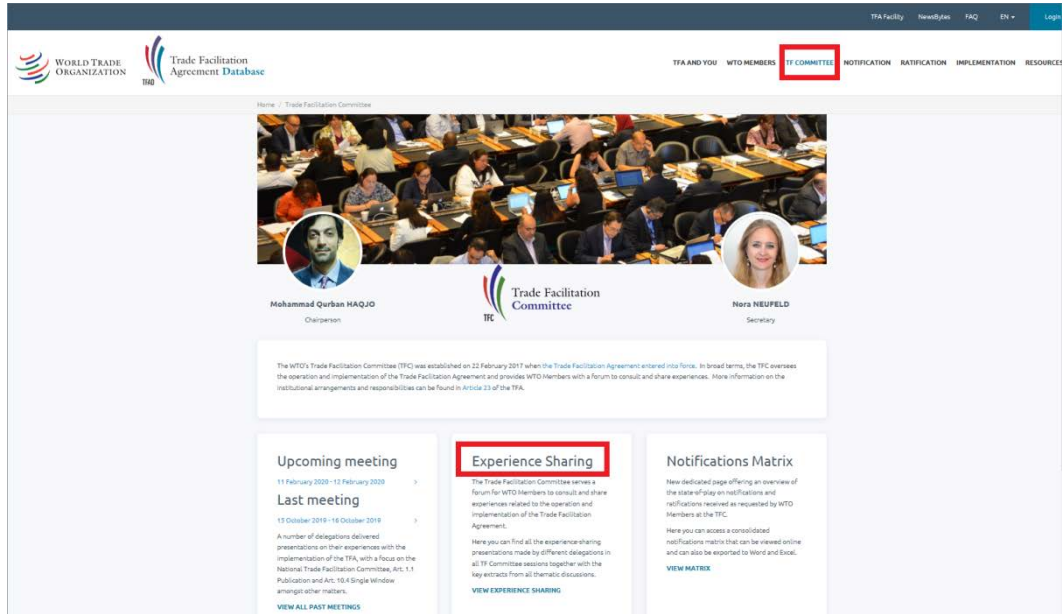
TFA Facility NewsBytes FAQ EN Login

WORLD TRADE ORGANIZATION

TFAD Trade Facilitation Agreement Database

TFA AND YOU WTO MEMBERS TF COMMITTEE NOTIFICATION RATIFICATION IMPLEMENTATION RESOURCES

Home / Trade Facilitation Committee

Mohammad Qurban HAQJO
Chairperson

TFC Trade Facilitation Committee

Nora NEUFELD
Secretary

The WTO's Trade Facilitation Committee (TFC) was established on 22 February 2017 when the Trade Facilitation Agreement entered into force. In broad terms, the TFC oversees the operation and implementation of the Trade Facilitation Agreement and provides WTO Members with a forum to consult and share experiences. More information on the institutional arrangements and responsibilities can be found in Article 23 of the TFA.

Upcoming meeting

11 February 2020 - 12 February 2020 ›

Last meeting

15 October 2019 - 16 October 2019 ›

A number of delegations delivered presentations on their experiences with the implementation of the TFA, with a focus on the National Trade Facilitation Committee, Art. 1.1 Publication and Art. 10.4 Single Window amongst other matters.

VIEW ALL PAST MEETINGS

Experience Sharing

The Trade Facilitation Committee serves a forum for WTO Members to consult and share experiences related to the operation and implementation of the Trade Facilitation Agreement.

Here you can find all the experience-sharing presentations made by different delegations in all TF Committee sessions together with the key extracts from all thematic discussions.

VIEW EXPERIENCE SHARING

Notifications Matrix

New dedicated page offering an overview of the state-of-play on notifications and ratifications received as requested by WTO Members at the TFC.

Here you can access a consolidated notifications matrix that can be viewed online and can also be exported to Word and Excel.

VIEW MATRIX